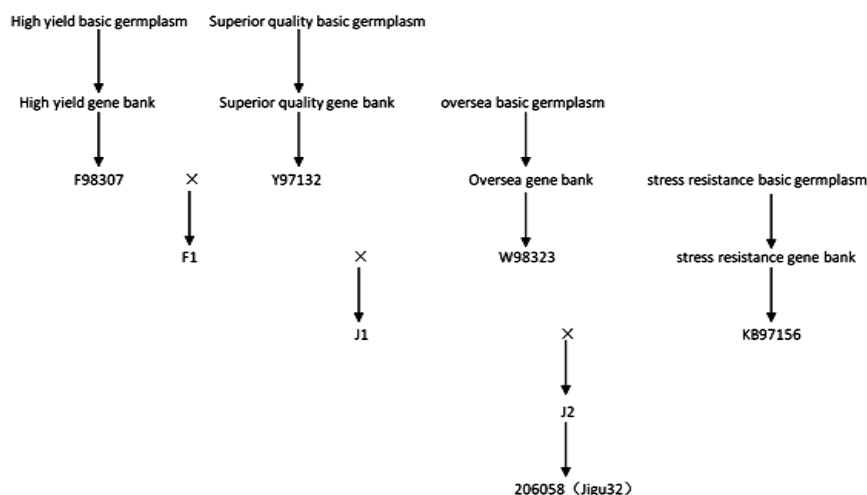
High yield basic germplasm

Superior quality basic germplasm

High yield gene bank

Superior quality gene bank

oversea basic germplasm

F98307

×

Y97132

Oversea gene bank

stress resistance basic germplasm

F1

×

W98323

stress resistance gene bank

J1

×

KB97156

J2

206058（Jigu32）